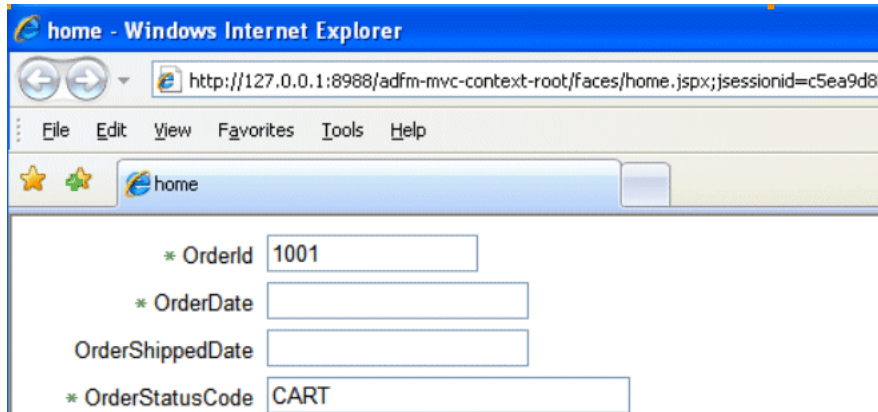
home - Windows Internet Explorer

http://127.0.0.1:8988/adfm-mvc-context-root/faces/home.jspx;jsessionid=c5ea9d8

File Edit View Favorites Tools Help

home

* OrderId 1001

* OrderDate

OrderShippedDate

* OrderStatusCode CART